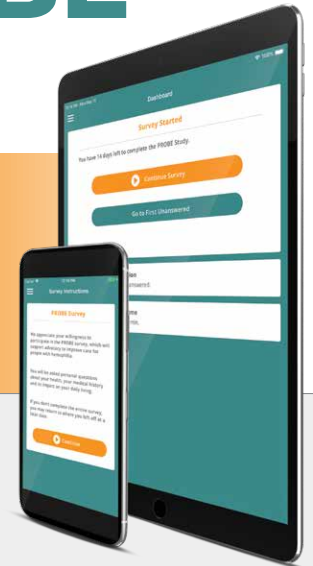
BE

Dashboard

Survey Started

You have 14 days left to complete the PROBE Study.

Continue Survey

Go to First Unanswered

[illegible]
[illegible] answered

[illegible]
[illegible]

Survey Instructions

PROBE Survey

We appreciate your willingness to participate in the PROBE survey, which will support advocacy to improve care for people with hemophilia.

You will be asked personal questions about your health, your medical history and its impact on your daily living.

If you don't complete the entire survey, you may return to where you left off at a later time.

Continue